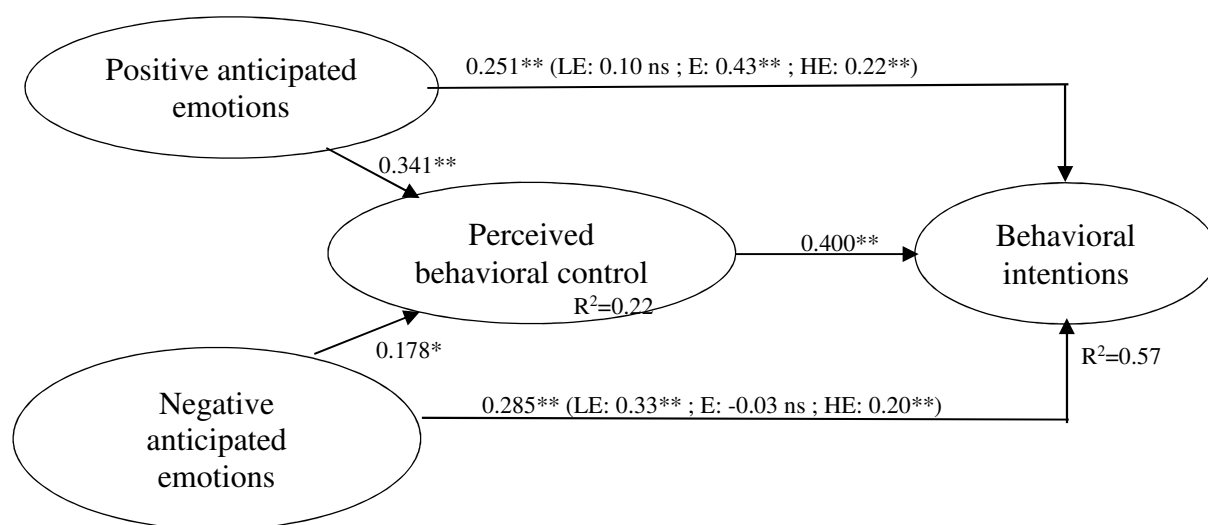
Positive anticipated emotions

0.251** (LE: 0.10 ns ; E: 0.43** ; HE: 0.22**)

0.341**

Perceived behavioral control

$R^2$=0.22

0.400**

Behavioral intentions

0.178*

$R^2$=0.57

Negative anticipated emotions

0.285** (LE: 0.33** ; E: -0.03 ns ; HE: 0.20**)